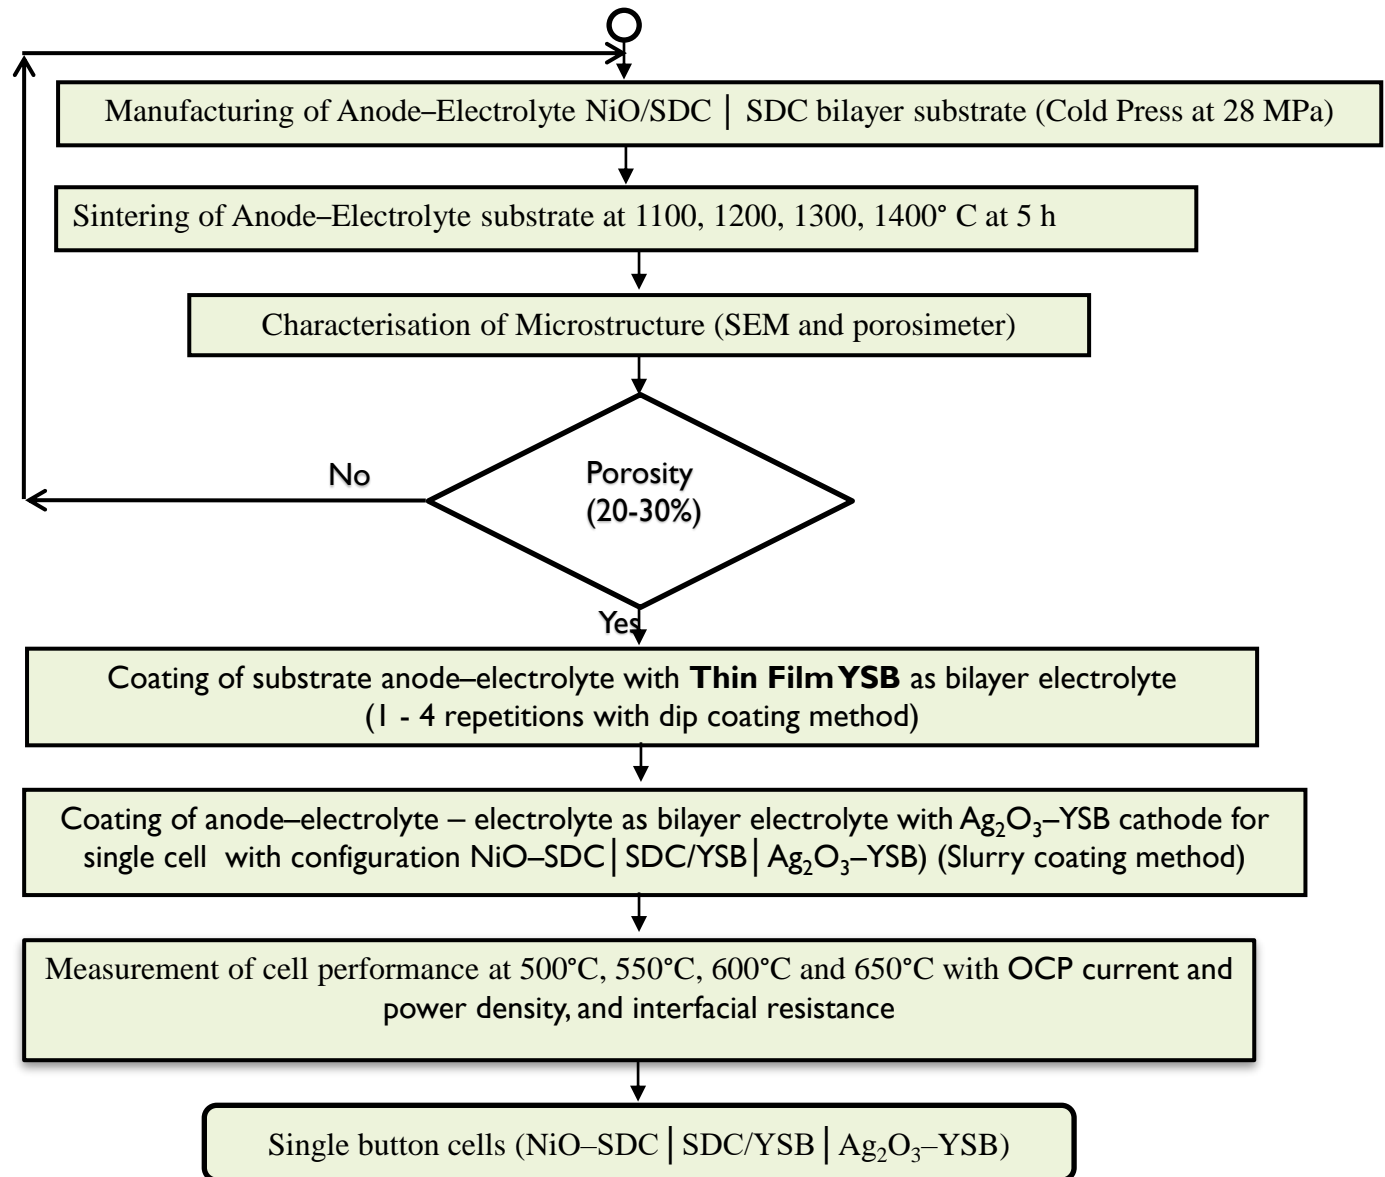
Manufacturing of Anode–Electrolyte NiO/SDC │ SDC bilayer substrate (Cold Press at 28 MPa)

Sintering of Anode–Electrolyte substrate at 1100, 1200, 1300, 1400° C at 5 h

Characterisation of Microstructure (SEM and porosimeter)

No

Porosity (20-30%)

Yes

Coating of substrate anode–electrolyte with **Thin Film YSB** as bilayer electrolyte (1 - 4 repetitions with dip coating method)

Coating of anode–electrolyte – electrolyte as bilayer electrolyte with $Ag_2O_3$–YSB cathode for single cell with configuration NiO–SDC│SDC/YSB│$Ag_2O_3$–YSB) (Slurry coating method)

Measurement of cell performance at 500°C, 550°C, 600°C and 650°C with OCP current and power density, and interfacial resistance

Single button cells (NiO–SDC│SDC/YSB│$Ag_2O_3$–YSB)